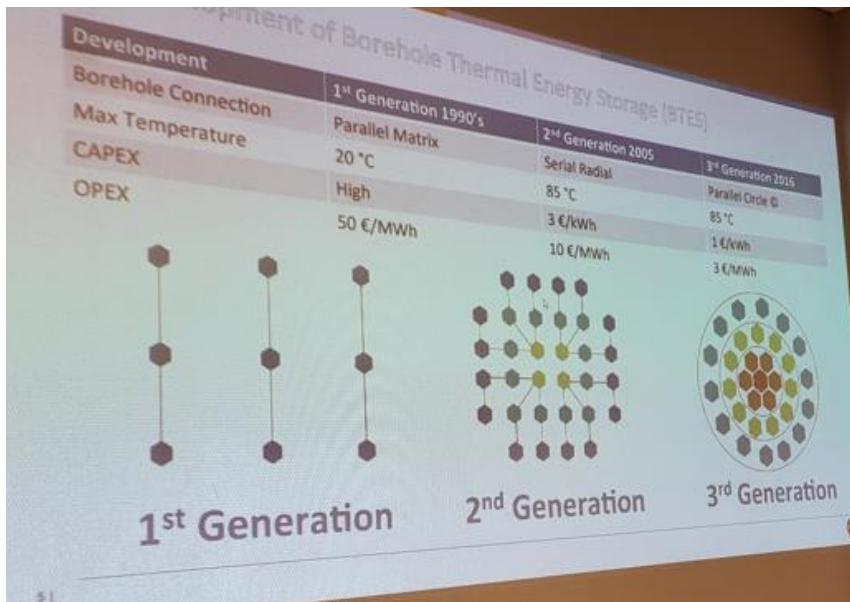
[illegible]pment of Borehole Thermal Energy Storage (BTES)

| Development | 1st Generation 1990's | 2nd Generation 2005 | 3rd Generation 2016 |
|---|---|---|---|
| Borehole Connection | Parallel Matrix | Serial Radial | Parallel Circle © |
| Max Temperature | 20 °C | 85 °C | 85 °C |
| CAPEX | High | 3 €/kWh | 1 €/kWh |
| OPEX | 50 €/MWh | 10 €/MWh | 3 €/MWh |

1st Generation

2nd Generation

3rd Generation

5 |